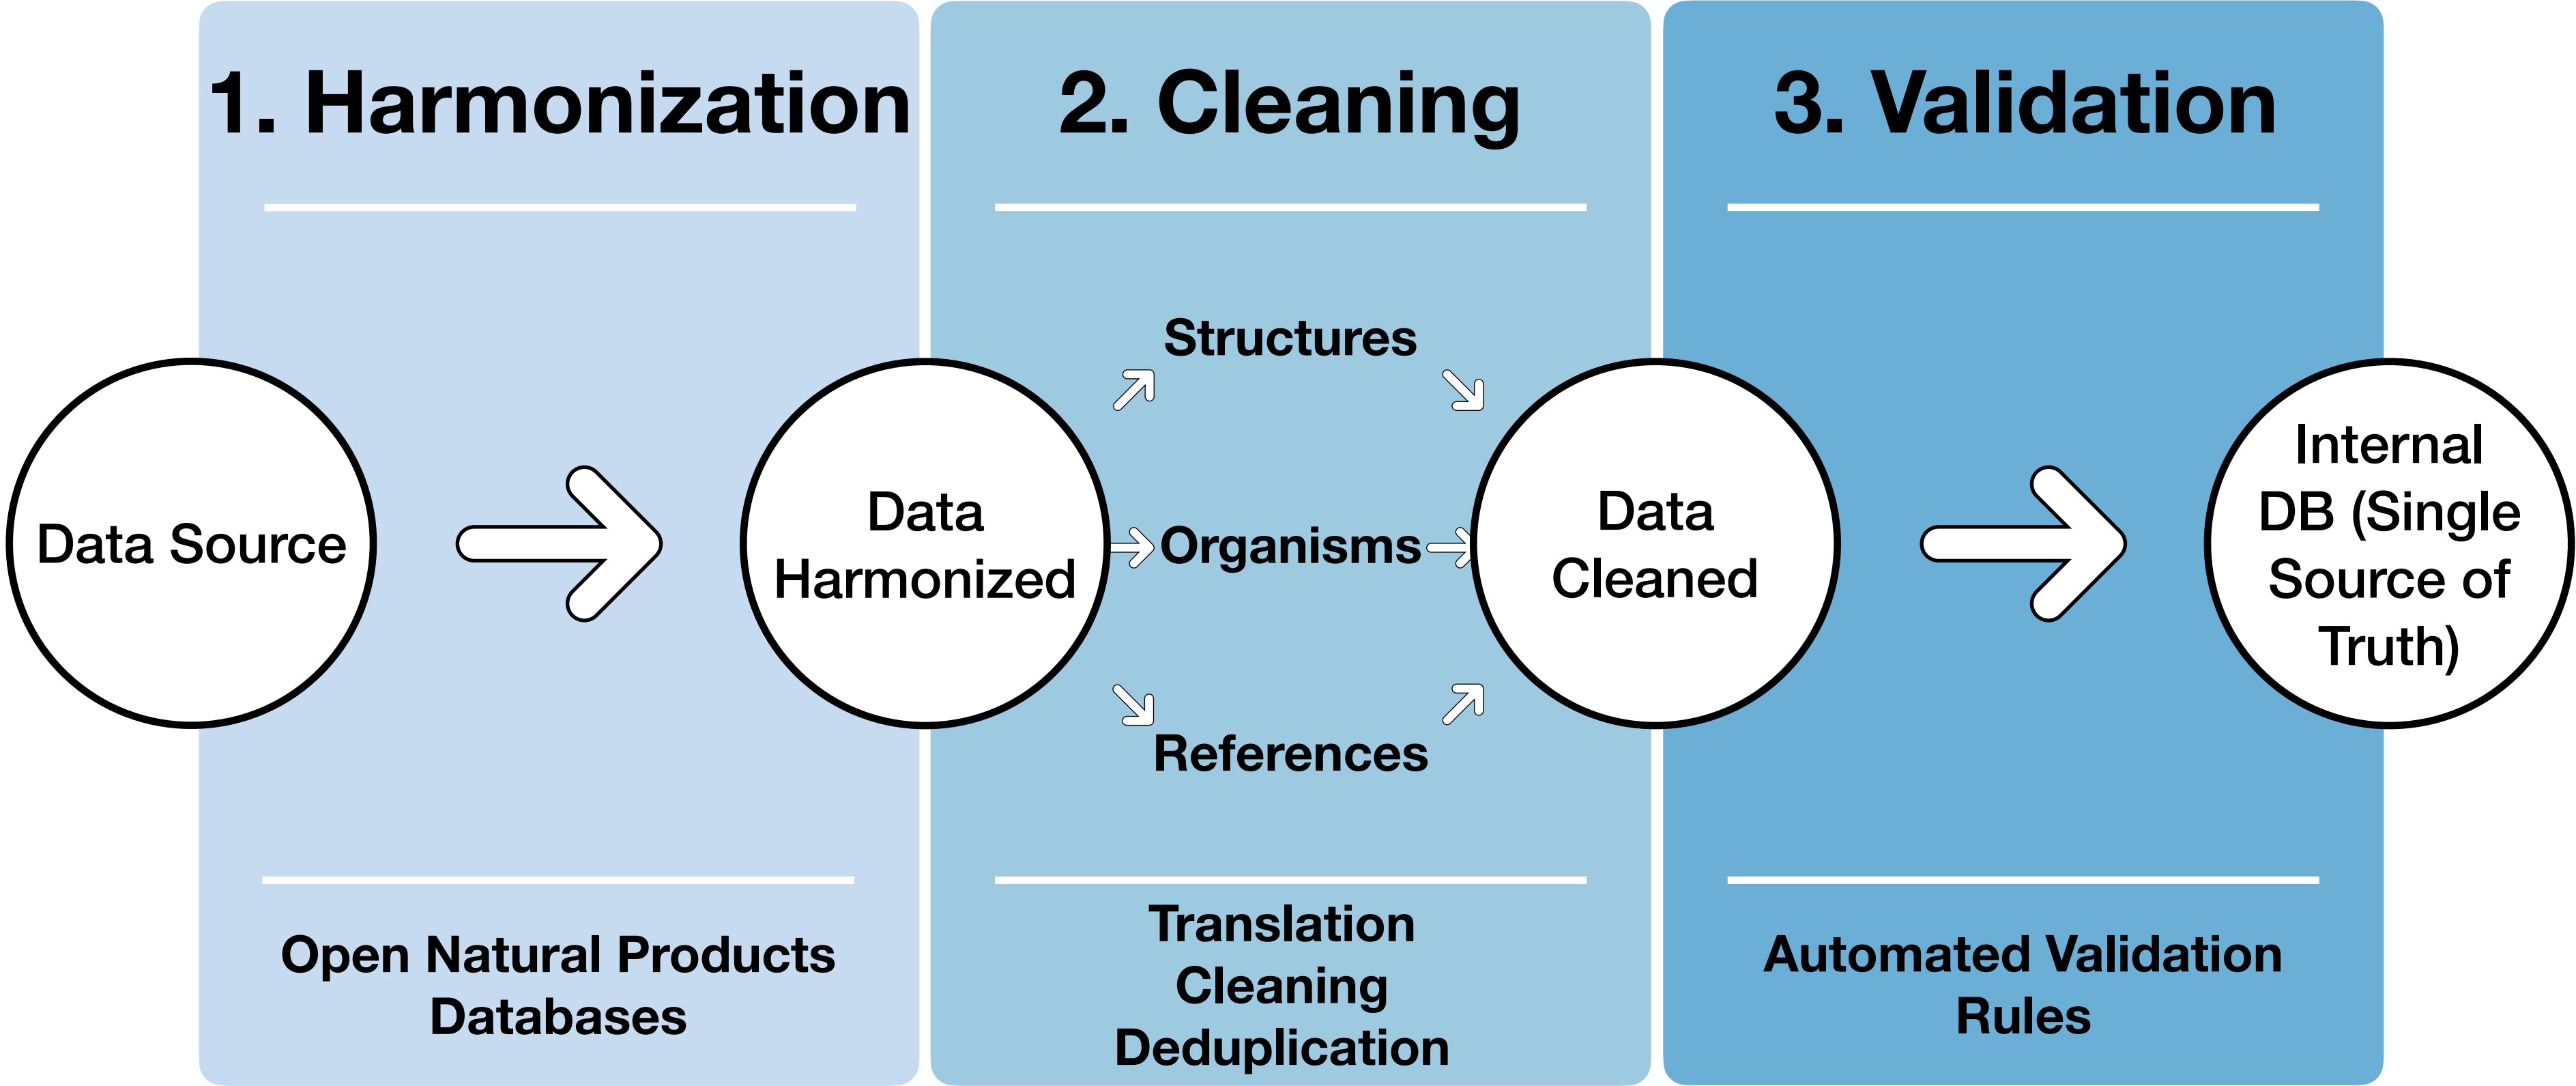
1. Harmonization

2. Cleaning

3. Validation

Data Source

Data Harmonized

Structures

Organisms

References

Data Cleaned

Internal DB (Single Source of Truth)

Open Natural Products Databases

Translation
Cleaning
Deduplication

Automated Validation Rules